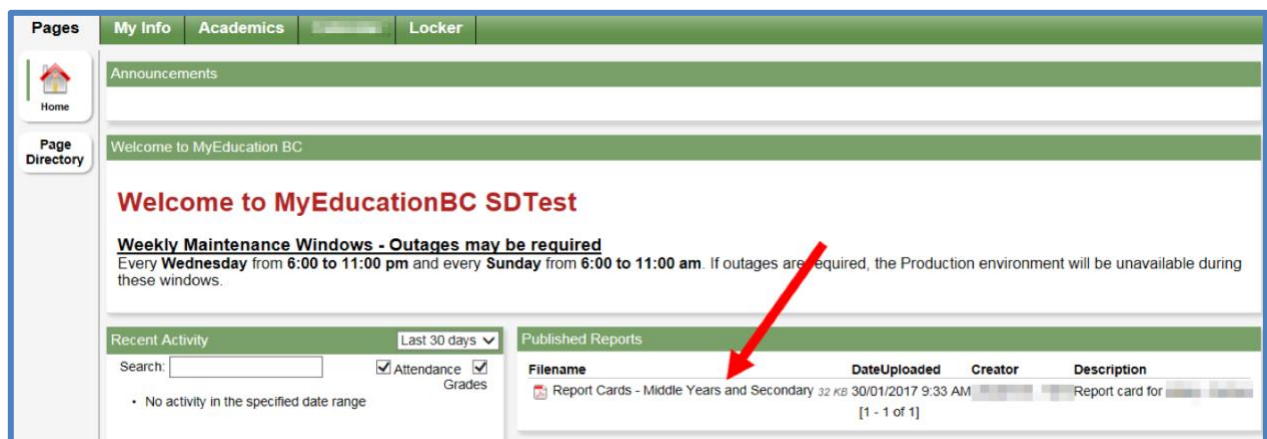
Pages | My Info | Academics | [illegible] | Locker

Home

Page Directory

Announcements

Welcome to MyEducation BC

Welcome to MyEducationBC SDTest

Weekly Maintenance Windows - Outages may be required
Every **Wednesday** from **6:00 to 11:00 pm** and every **Sunday** from **6:00 to 11:00 am**. If outages are required, the Production environment will be unavailable during these windows.

Recent Activity
Last 30 days
Search:
Attendance Grades
• No activity in the specified date range

Published Reports

| Filename | DateUploaded | Creator | Description |
|---|---|---|---|
| Report Cards - Middle Years and Secondary 32 KB | 30/01/2017 9:33 AM | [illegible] | Report card for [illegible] |

[1 - 1 of 1]